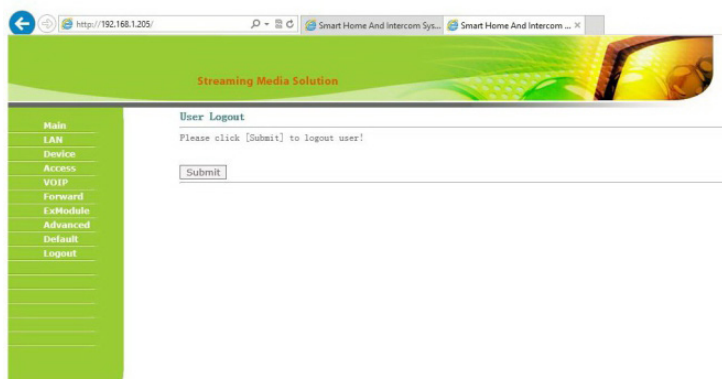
http://192.168.1.205/

Smart Home And Intercom Sys...

Smart Home And Intercom ...

Streaming Media Solution

Main
LAN
Device
Access
VOIP
Forward
ExModule
Advanced
Default
Logout

User Logout

Please click [Submit] to logout user!

Submit